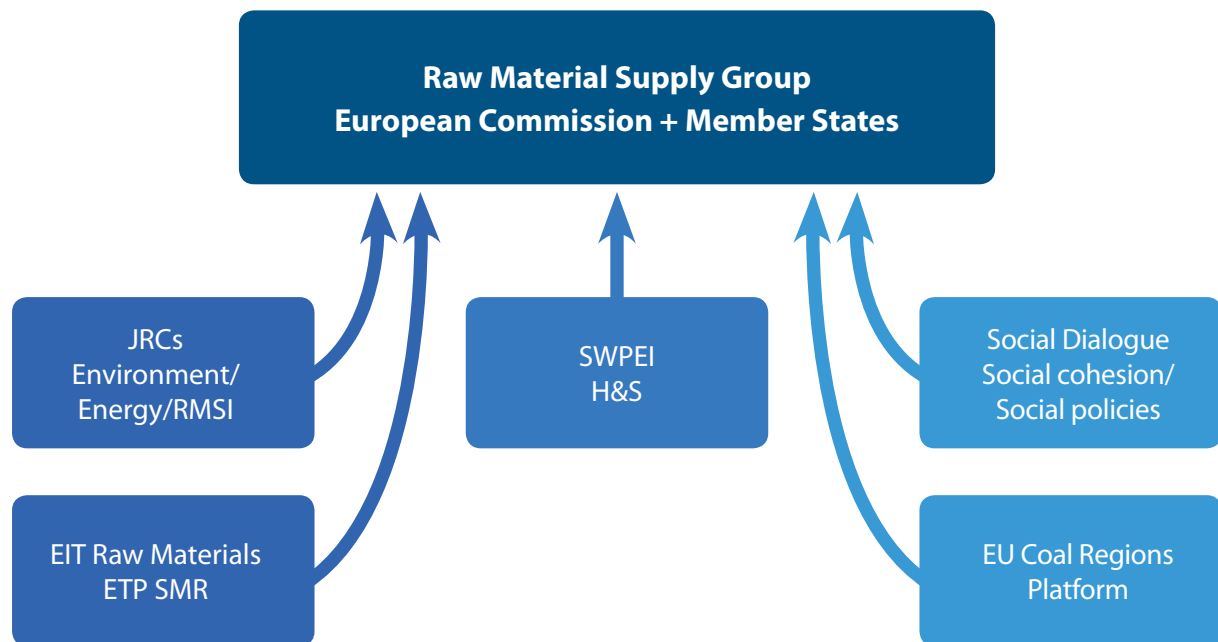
Raw Material Supply Group
European Commission + Member States

JRCs
Environment/
Energy/RMSI

SWPEI
H&S

Social Dialogue
Social cohesion/
Social policies

EIT Raw Materials
ETP SMR

EU Coal Regions
Platform